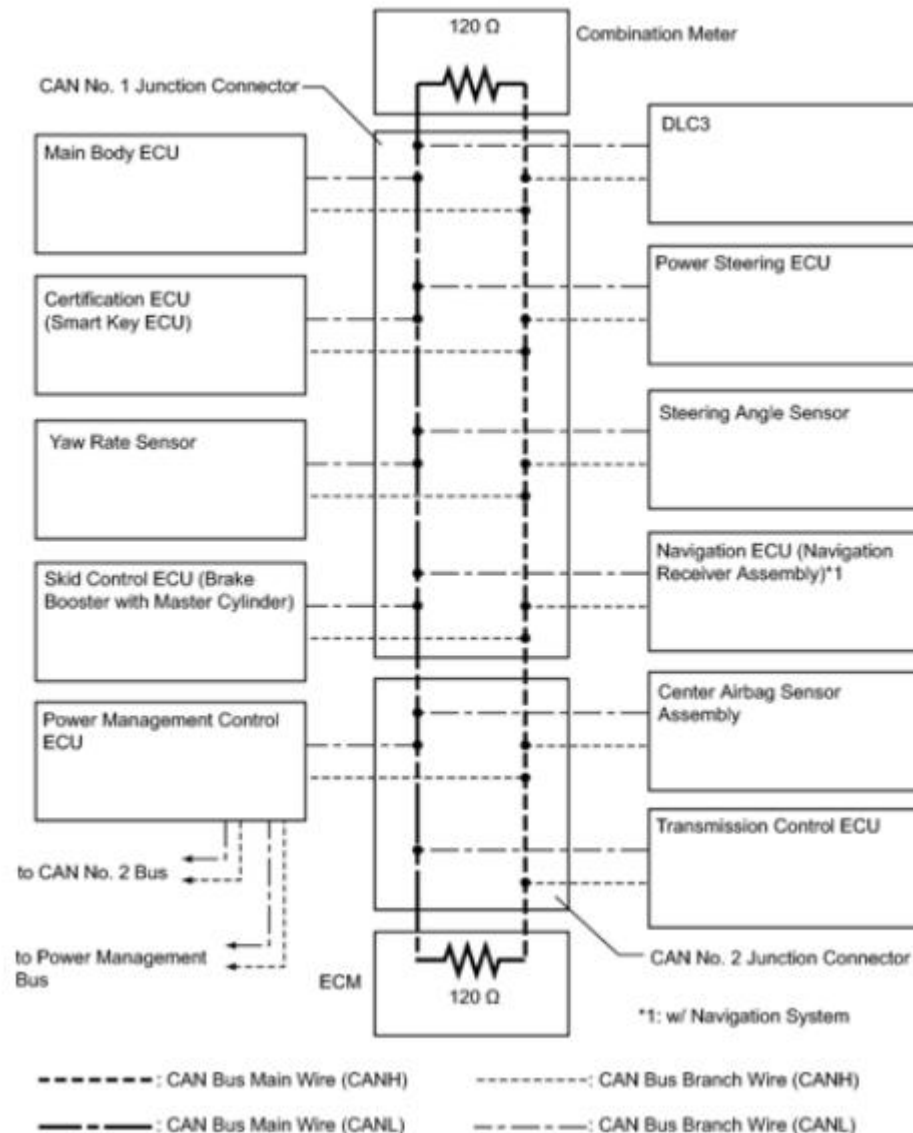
120 Ω

Combination Meter

CAN No. 1 Junction Connector

Main Body ECU

DLC3

Power Steering ECU

Certification ECU (Smart Key ECU)

Steering Angle Sensor

Yaw Rate Sensor

Navigation ECU (Navigation Receiver Assembly)*1

Skid Control ECU (Brake Booster with Master Cylinder)

Center Airbag Sensor Assembly

Power Management Control ECU

Transmission Control ECU

to CAN No. 2 Bus

to Power Management Bus

ECM

120 Ω

CAN No. 2 Junction Connector

*1: w/ Navigation System

: CAN Bus Main Wire (CANH)

: CAN Bus Branch Wire (CANH)

: CAN Bus Main Wire (CANL)

: CAN Bus Branch Wire (CANL)